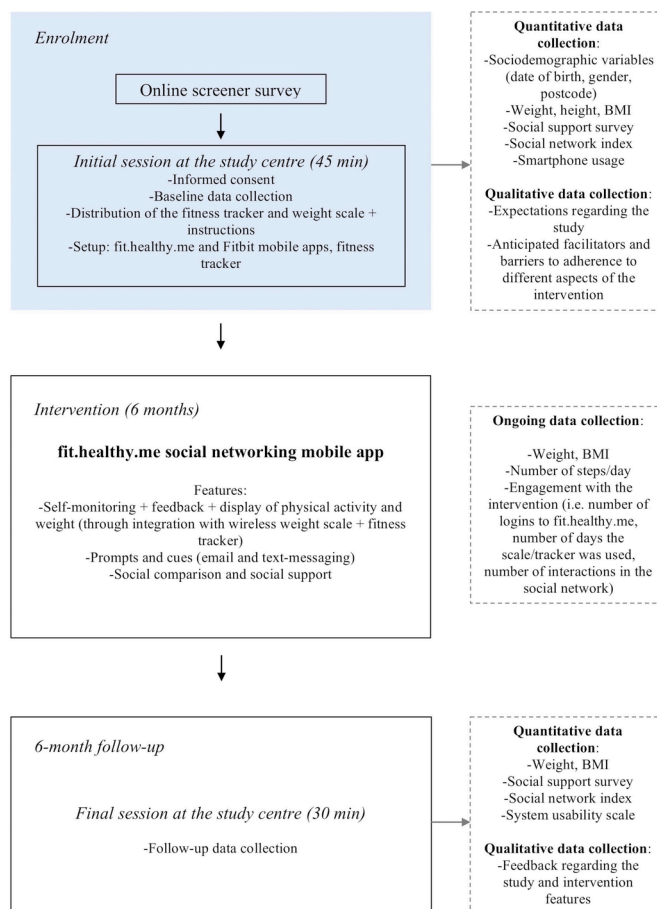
*Enrolment*

Online screener survey

*Initial session at the study centre (45 min)*
-Informed consent
-Baseline data collection
-Distribution of the fitness tracker and weight scale + instructions
-Setup: fit.healthy.me and Fitbit mobile apps, fitness tracker

**Quantitative data collection**:
-Sociodemographic variables (date of birth, gender, postcode)
-Weight, height, BMI
-Social support survey
-Social network index
-Smartphone usage

**Qualitative data collection**:
-Expectations regarding the study
-Anticipated facilitators and barriers to adherence to different aspects of the intervention

*Intervention (6 months)*

**fit.healthy.me social networking mobile app**

Features:
-Self-monitoring + feedback + display of physical activity and weight (through integration with wireless weight scale + fitness tracker)
-Prompts and cues (email and text-messaging)
-Social comparison and social support

**Ongoing data collection**:
-Weight, BMI
-Number of steps/day
-Engagement with the intervention (i.e. number of logins to fit.healthy.me, number of days the scale/tracker was used, number of interactions in the social network)

*6-month follow-up*

*Final session at the study centre (30 min)*

-Follow-up data collection

**Quantitative data collection**:
-Weight, BMI
-Social support survey
-Social network index
-System usability scale

**Qualitative data collection**:
-Feedback regarding the study and intervention features